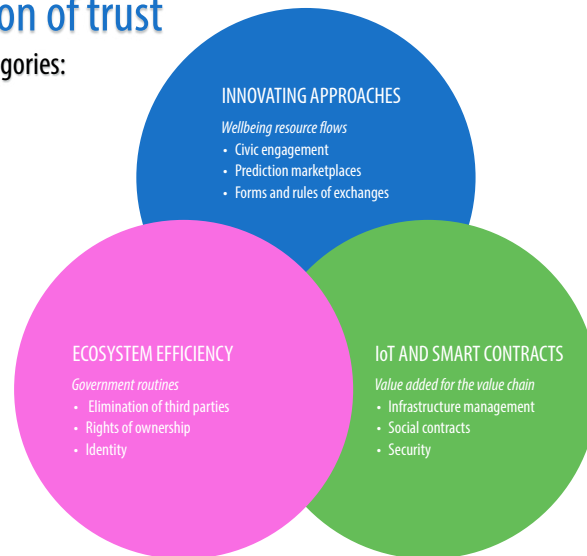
on of trust

gories:

INNOVATING APPROACHES

*Wellbeing resource flows*

- Civic engagement
- Prediction marketplaces
- Forms and rules of exchanges

ECOSYSTEM EFFICIENCY

*Government routines*

- Elimination of third parties
- Rights of ownership
- Identity

IoT AND SMART CONTRACTS

*Value added for the value chain*

- Infrastructure management
- Social contracts
- Security